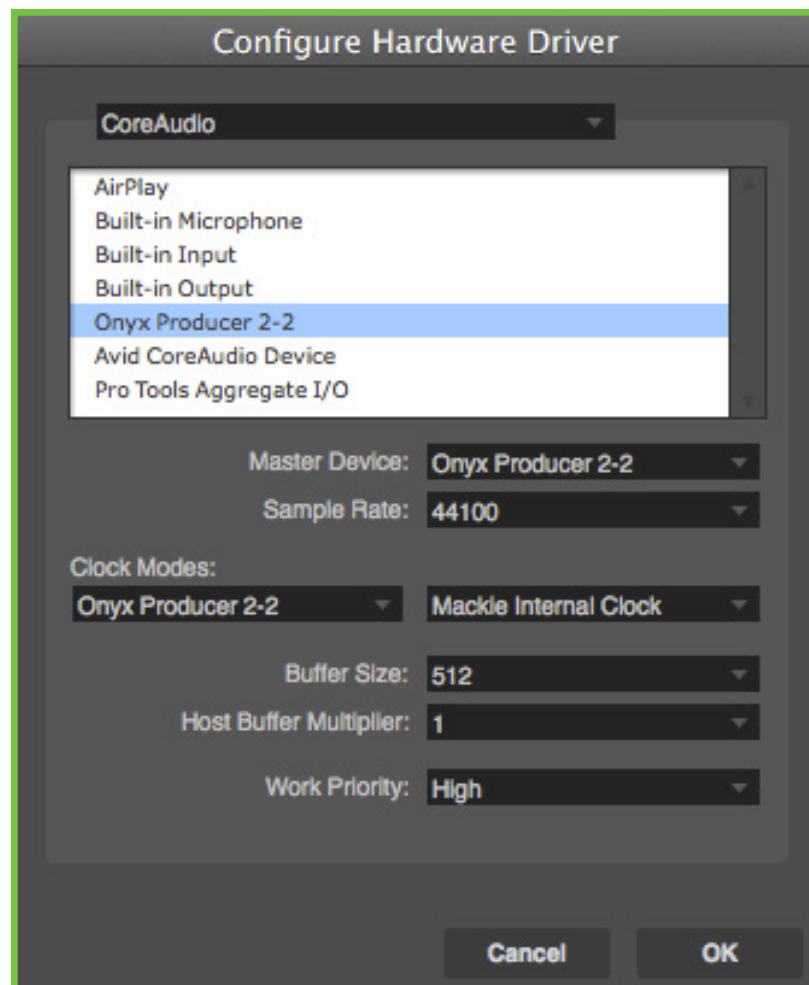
Configure Hardware Driver

CoreAudio

AirPlay
Built-in Microphone
Built-in Input
Built-in Output
Onyx Producer 2-2
Avid CoreAudio Device
Pro Tools Aggregate I/O

Master Device: Onyx Producer 2-2
Sample Rate: 44100

Clock Modes:
Onyx Producer 2-2
Mackie Internal Clock

Buffer Size: 512
Host Buffer Multiplier: 1

Work Priority: High

Cancel
OK